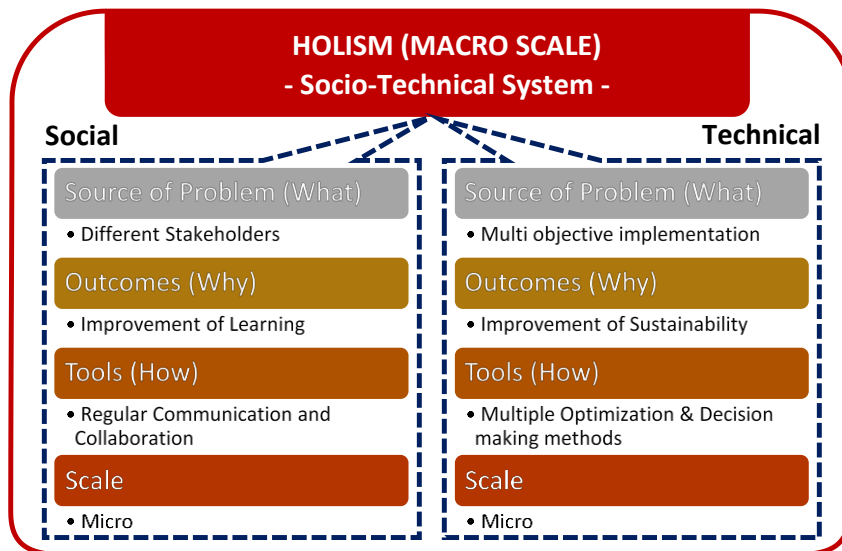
HOLISM (MACRO SCALE)
- Socio-Technical System -

Social

Source of Problem (What)

• Different Stakeholders

Outcomes (Why)

• Improvement of Learning

Tools (How)

• Regular Communication and Collaboration

Scale

• Micro

Technical

Source of Problem (What)

• Multi objective implementation

Outcomes (Why)

• Improvement of Sustainability

Tools (How)

• Multiple Optimization & Decision making methods

Scale

• Micro